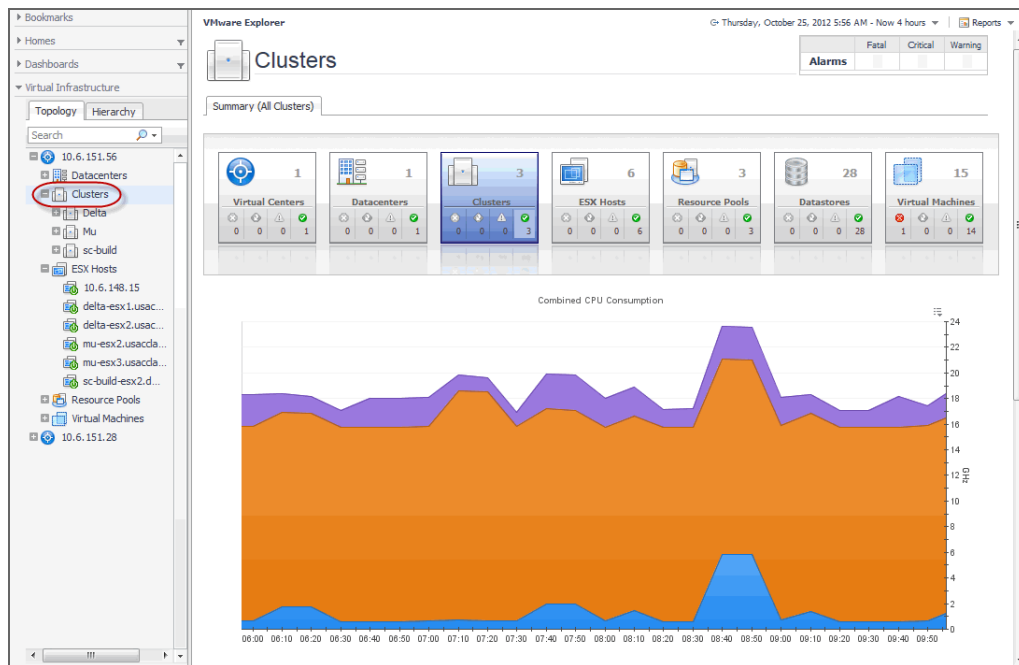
Bookmarks
Homes
Dashboards
Virtual Infrastructure
Topology Hierarchy
Search
10.6.151.56
Datacenters
Clusters
Delta
Mu
sc-build
ESX Hosts
10.6.148.15
delta-esx1.usac...
delta-esx2.usac...
mu-esx2.usaccla...
mu-esx3.usaccla...
sc-build-esx2.d...
Resource Pools
Virtual Machines
10.6.151.28

VMware Explorer
Thursday, October 25, 2012 5:56 AM - Now 4 hours
Reports

Clusters

| | Fatal | Critical | Warning |
|---|---|---|---|
| Alarms | | | |

Summary (All Clusters)

| Virtual Centers 1 | Datacenters 1 | Clusters 3 | ESX Hosts 6 | Resource Pools 3 | Datastores 28 | Virtual Machines 15 |
|---|---|---|---|---|---|---|
| 0 0 0 1 | 0 0 0 1 | 0 0 0 3 | 0 0 0 6 | 0 0 0 3 | 0 0 0 28 | 1 0 0 14 |

Combined CPU Consumption

24
22
20
18
16
14
12 GHz
10
8
6
4
2
0

06:00 06:10 06:20 06:30 06:40 06:50 07:00 07:10 07:20 07:30 07:40 07:50 08:00 08:10 08:20 08:30 08:40 08:50 09:00 09:10 09:20 09:30 09:40 09:50